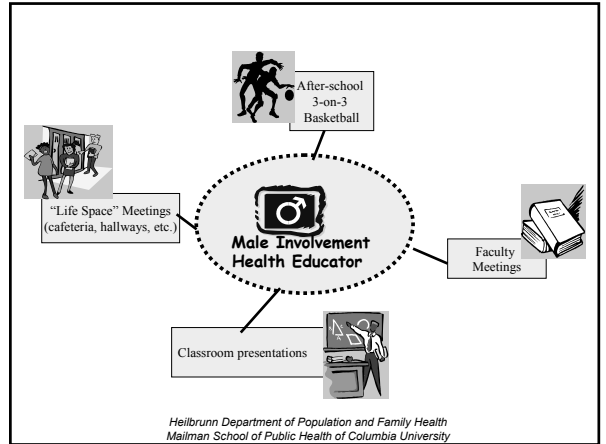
After-school 3-on-3 Basketball

"Life Space" Meetings (cafeteria, hallways, etc.)

♂

Male Involvement Health Educator

Faculty Meetings

Classroom presentations

Heilbrunn Department of Population and Family Health
Mailman School of Public Health of Columbia University